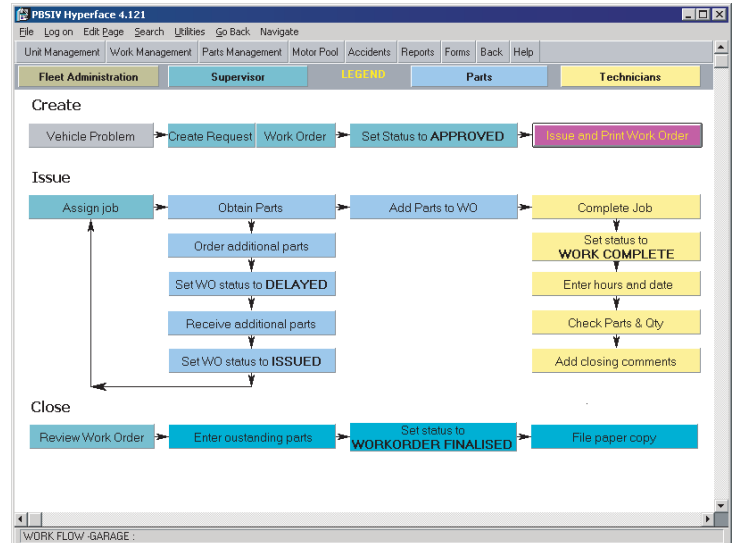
PBSIV Hyperface 4.121

File Log on Edit Page Search Utilities Go Back Navigate

Unit Management | Work Management | Parts Management | Motor Pool | Accidents | Reports | Forms | Back | Help

Fleet Administration | Supervisor | LEGEND | Parts | Technicians

Create

Vehicle Problem → Create Request | Work Order → Set Status to APPROVED → Issue and Print Work Order

Issue

Assign job → Obtain Parts → Add Parts to WO → Complete Job

Order additional parts

Set WO status to DELAYED

Receive additional parts

Set WO status to ISSUED

Set status to WORK COMPLETE

Enter hours and date

Check Parts & Qty

Add closing comments

Close

Review Work Order → Enter oustanding parts → Set status to WORKORDER FINALISED → File paper copy

WORK FLOW -GARAGE :